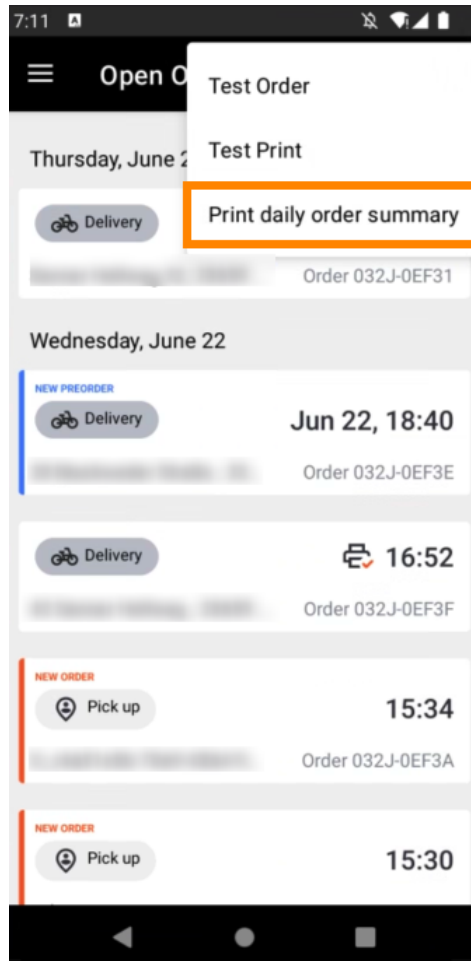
7:11

Open O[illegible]

Test Order

Test Print

Print daily order summary

Thursday, June 2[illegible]

Delivery

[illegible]

Order 032J-0EF31

Wednesday, June 22

NEW PREORDER

Delivery

Jun 22, 18:40

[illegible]

Order 032J-0EF3E

Delivery

16:52

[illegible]

Order 032J-0EF3F

NEW ORDER

Pick up

15:34

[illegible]

Order 032J-0EF3A

NEW ORDER

Pick up

15:30